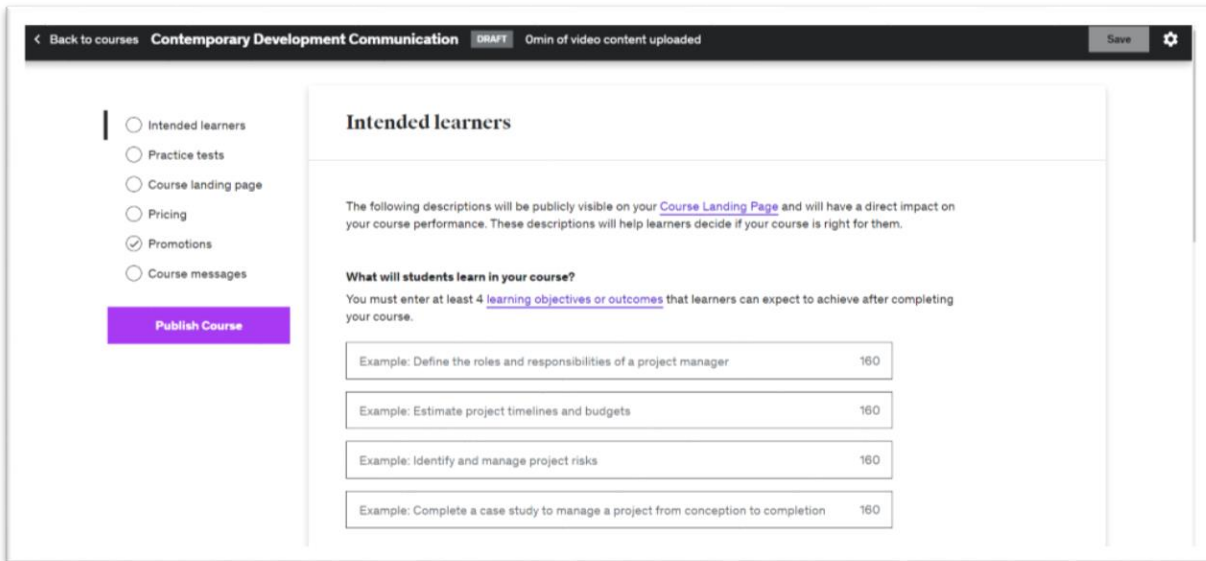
< Back to courses Contemporary Development Communication DRAFT 0min of video content uploaded

Save

Intended learners

Practice tests

Course landing page

Pricing

Promotions

Course messages

Publish Course

Intended learners

The following descriptions will be publicly visible on your Course Landing Page and will have a direct impact on your course performance. These descriptions will help learners decide if your course is right for them.

What will students learn in your course?

You must enter at least 4 learning objectives or outcomes that learners can expect to achieve after completing your course.

Example: Define the roles and responsibilities of a project manager 160

Example: Estimate project timelines and budgets 160

Example: Identify and manage project risks 160

Example: Complete a case study to manage a project from conception to completion 160